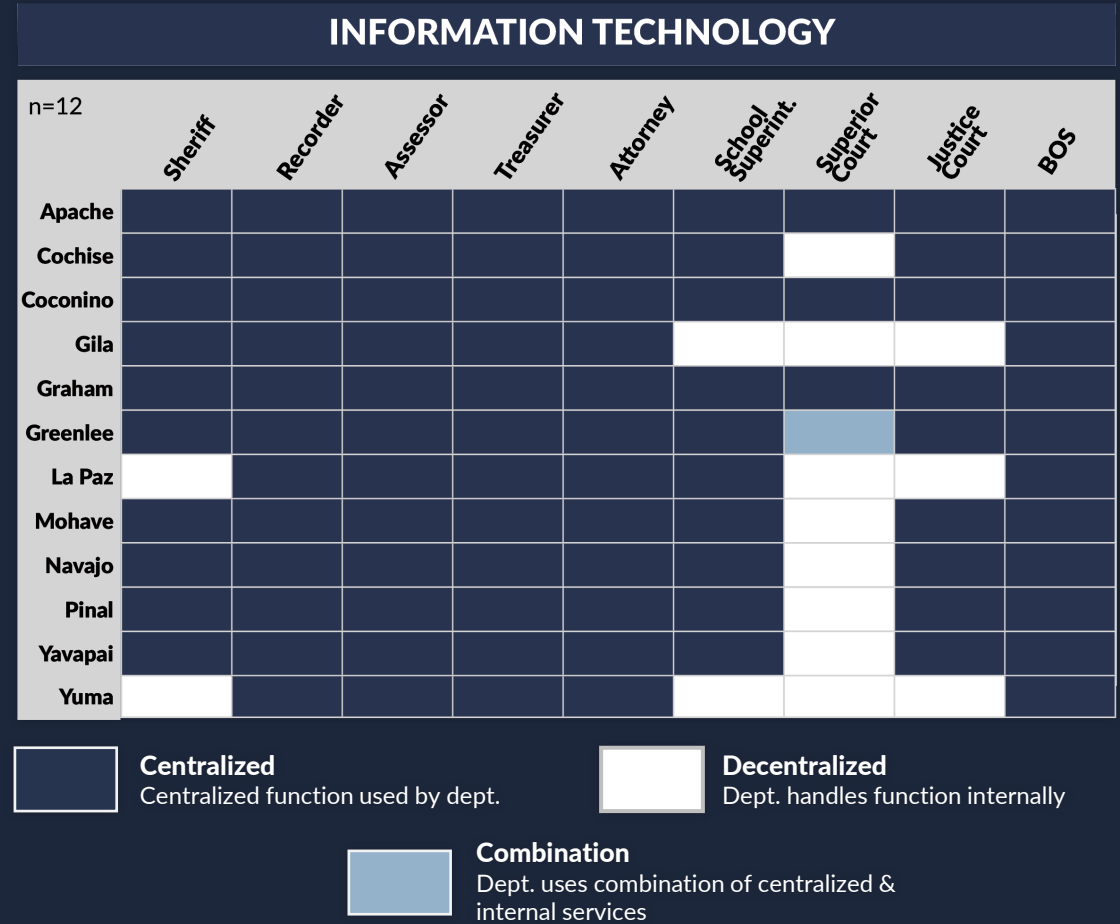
INFORMATION TECHNOLOGY

n=12

| | Sheriff | Recorder | Assessor | Treasurer | Attorney | School Superint. | Superior Court | Justice Court | BOS |
|---|---|---|---|---|---|---|---|---|---|
| Apache | | | | | | | | | |
| Cochise | | | | | | | | | |
| Coconino | | | | | | | | | |
| Gila | | | | | | | | | |
| Graham | | | | | | | | | |
| Greenlee | | | | | | | | | |
| La Paz | | | | | | | | | |
| Mohave | | | | | | | | | |
| Navajo | | | | | | | | | |
| Pinal | | | | | | | | | |
| Yavapai | | | | | | | | | |
| Yuma | | | | | | | | | |

Centralized
Centralized function used by dept.

Decentralized
Dept. handles function internally

Combination
Dept. uses combination of centralized & internal services